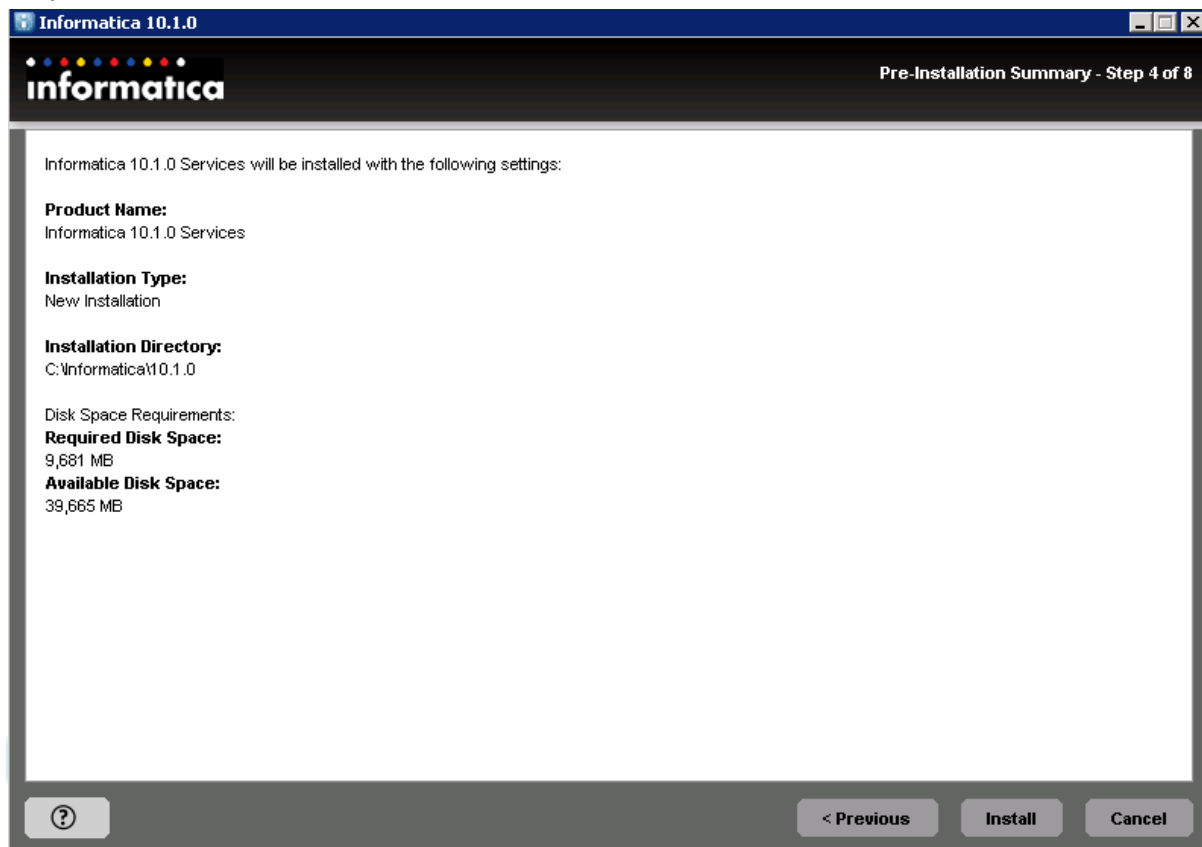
Informatica 10.1.0

informatica

Pre-Installation Summary - Step 4 of 8

Informatica 10.1.0 Services will be installed with the following settings:

**Product Name:**
Informatica 10.1.0 Services

**Installation Type:**
New Installation

**Installation Directory:**
C:\Informatica\10.1.0

Disk Space Requirements:
**Required Disk Space:**
9,681 MB
**Available Disk Space:**
39,665 MB

?

< Previous

Install

Cancel